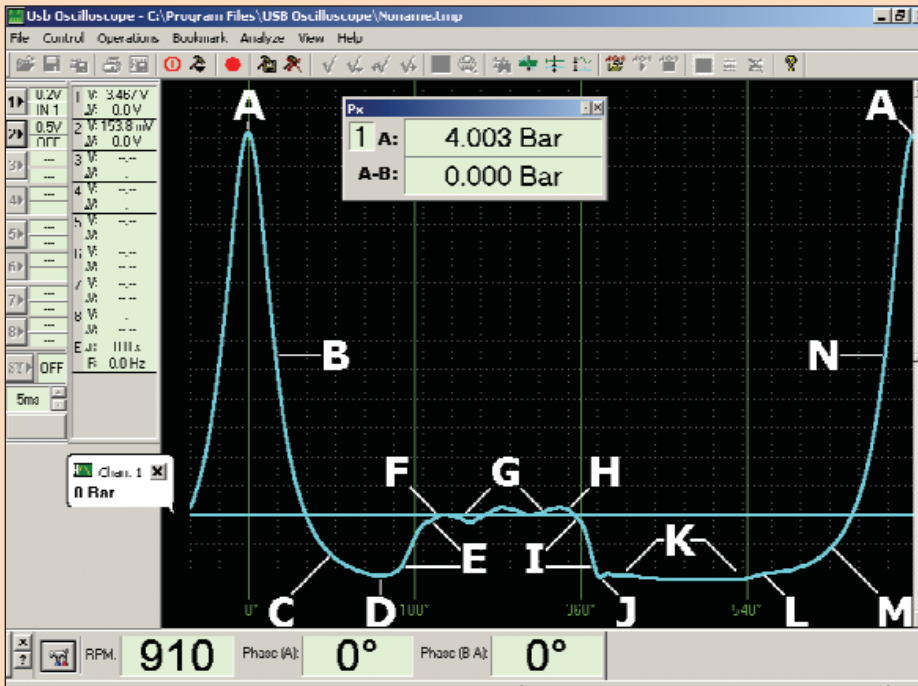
Usb Oscilloscope - C:\Program Files\USB Oscilloscope\Noname.tmp

File Control Operations Bookmark Analyze View Help

1 0.2V IN 1
2 0.5V OFF
3 ---
4 ---
5 ---
6 ---
7 ---
8 ---
ST OFF
5ms

1 V: 3.467 V
ΔV: 0.0 V
2 V: 153.8 mV
ΔV: 0.0 V
3 V: --.--
ΔV: --.--
4 V: --.--
ΔV: --.--
5 V: --.--
ΔV: --.--
6 V: --.--
ΔV: --.--
7 V: --.--
ΔV: --.--
8 V: --.--
ΔV: --.--
Δt: 0.0 s
F: 0.0 Hz

Px
1 A: 4.003 Bar
A-B: 0.000 Bar

Chan. 1
0 Bar

A
B
C
D
E
F
G
H
I
J
K
L
M
N
A

0°
180°
360°
540°

RPM. 910 Phase (A): 0° Phase (B-A): 0°